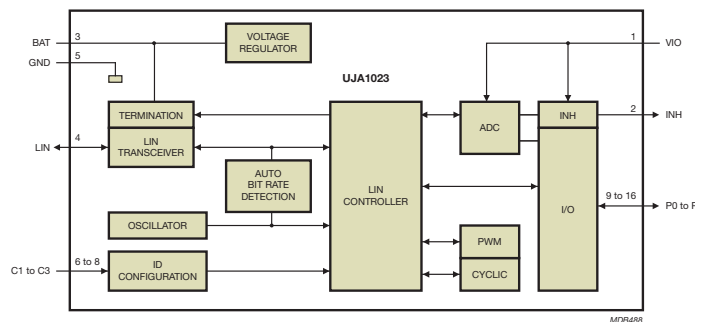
BAT
3
GND
5
VOLTAGE REGULATOR
UJA1023
1
VIO
TERMINATION
LIN
4
LIN TRANSCEIVER
ADC
INH
2
INH
AUTO BIT RATE DETECTION
LIN CONTROLLER
9 to 16
I/O
P0 to P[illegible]
OSCILLATOR
PWM
C1 to C3
6 to 8
ID CONFIGURATION
CYCLIC
MDB488